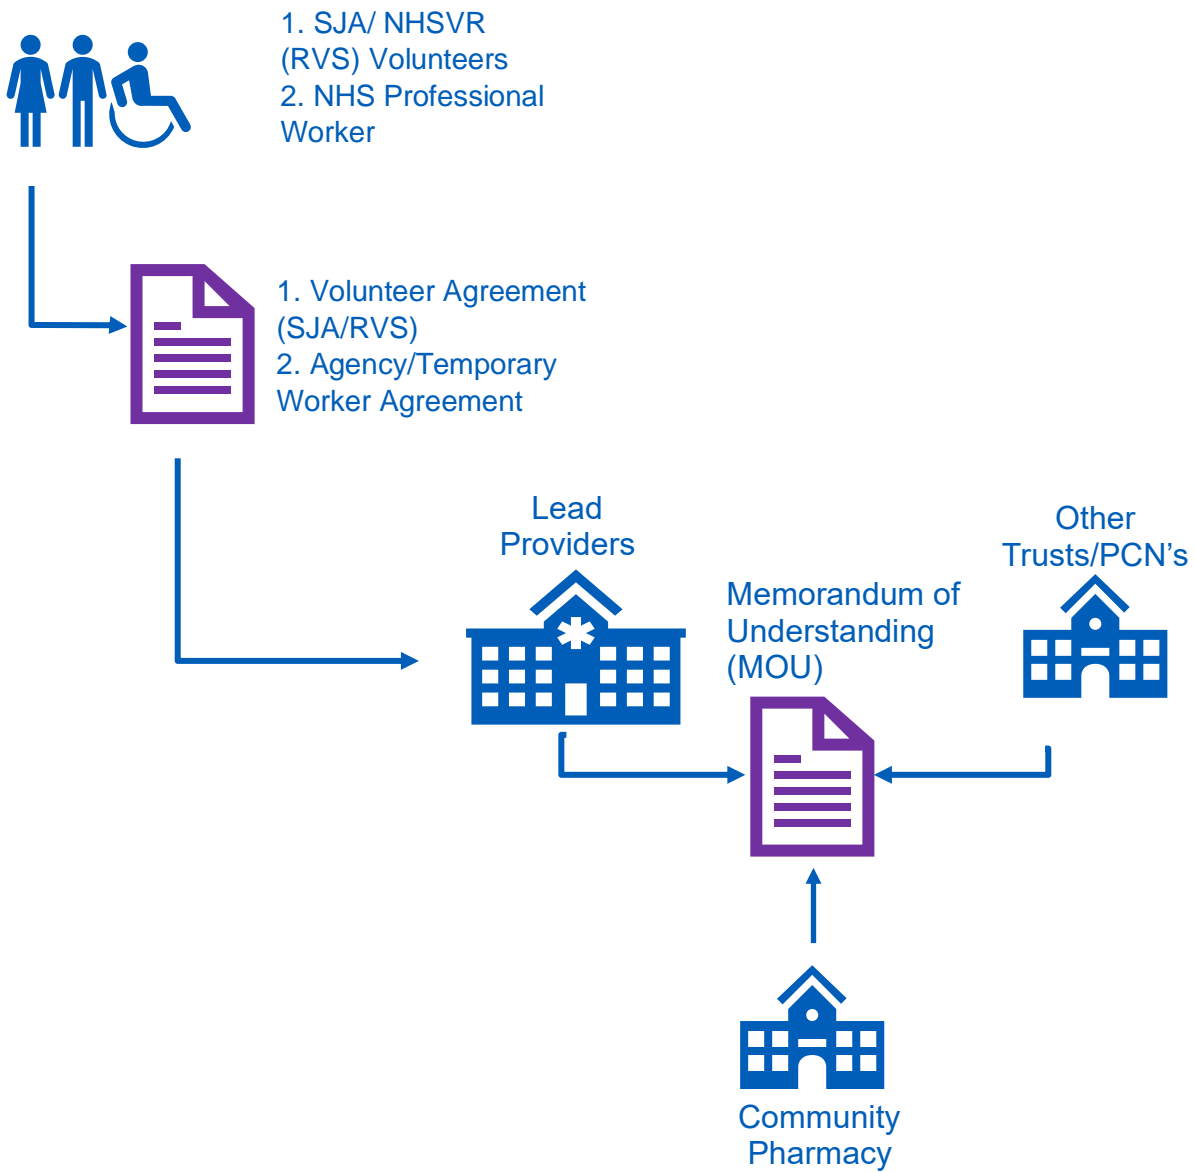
1. SJA/ NHSVR (RVS) Volunteers
2. NHS Professional Worker

1. Volunteer Agreement (SJA/RVS)
2. Agency/Temporary Worker Agreement

Lead Providers

Memorandum of Understanding (MOU)

Other Trusts/PCN’s

Community Pharmacy